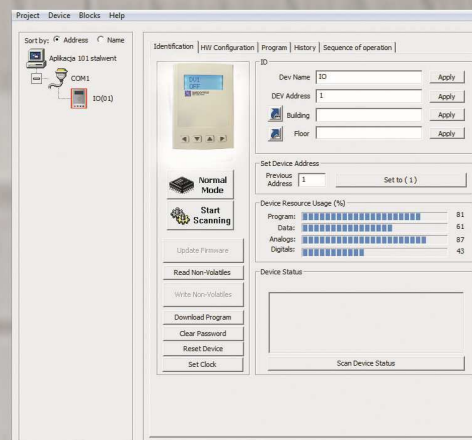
Project Device Blocks Help

Sort by: Address Name

Aplikacja 101 stalwent

COM1

IO(01)

Identification | HW Configuration | Program | History | Sequence of operation

ID

Dev Name IO Apply

DEV Address 1 Apply

Building Apply

Floor Apply

Normal Mode

Start Scanning

Set Device Address

Previous Address 1 Set to ( 1 )

Device Resource Usage (%)

Program: 81

Data: 61

Analogs: 87

Digitals: 43

Update Firmware

Read Non-Volatiles

Write Non-Volatiles

Download Program

Clear Password

Reset Device

Set Clock

Device Status

Scan Device Status